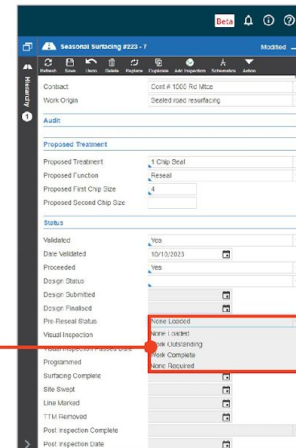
Beta

Seasonal Surfacing #223 - 7

Modified

Refresh Save Undo Delete Replace Duplicate Add Inspection Schematics Action

Hierarchy

Contract Cont # 1000 Rd Mtce
Work Origin Sealed road resurfacing

Audit

Proposed Treatment

Proposed Treatment 1 Chip Seal
Proposed Function Reseal
Proposed First Chip Size 4
Proposed Second Chip Size

Status

Validated Yes
Date Validated 10/13/2023
Proceeded Yes
Design Status
Design Submitted
Design Finalised
Pre-Reseal Status None Loaded
Visual Inspection None Loaded
Work Outstanding
Work Complete
None Required
Programmed
Surfacing Complete
Site Swept
Line Marked
TTM Removed
Post Inspection Complete
Post Inspection Date